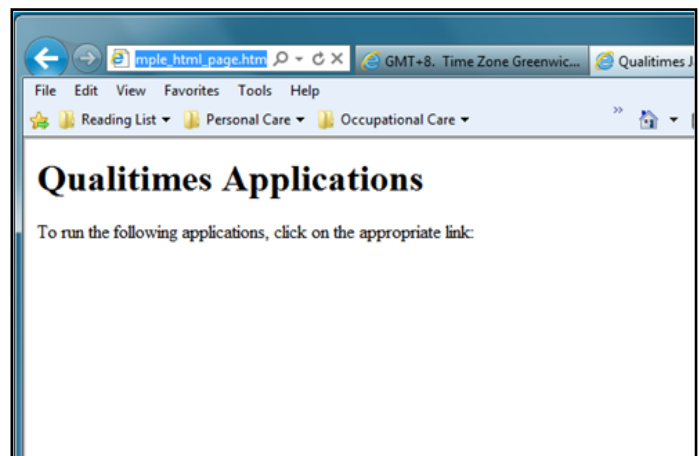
mple_html_page.htm

GMT+8. Time Zone Greenwic...

Qualitimes J

File Edit View Favorites Tools Help

Reading List ▾ Personal Care ▾ Occupational Care ▾

»

# Qualitimes Applications

To run the following applications, click on the appropriate link: